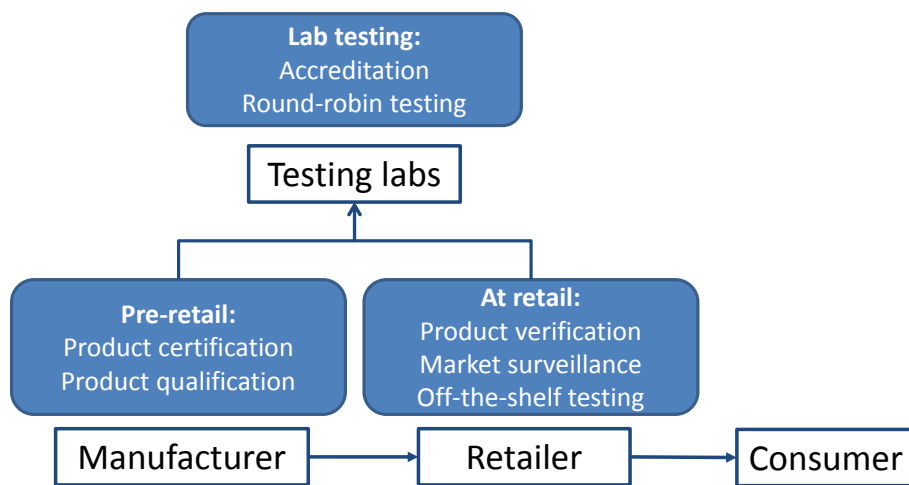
**Lab testing:**
Accreditation
Round-robin testing

Testing labs

**Pre-retail:**
Product certification
Product qualification

**At retail:**
Product verification
Market surveillance
Off-the-shelf testing

Manufacturer

Retailer

Consumer